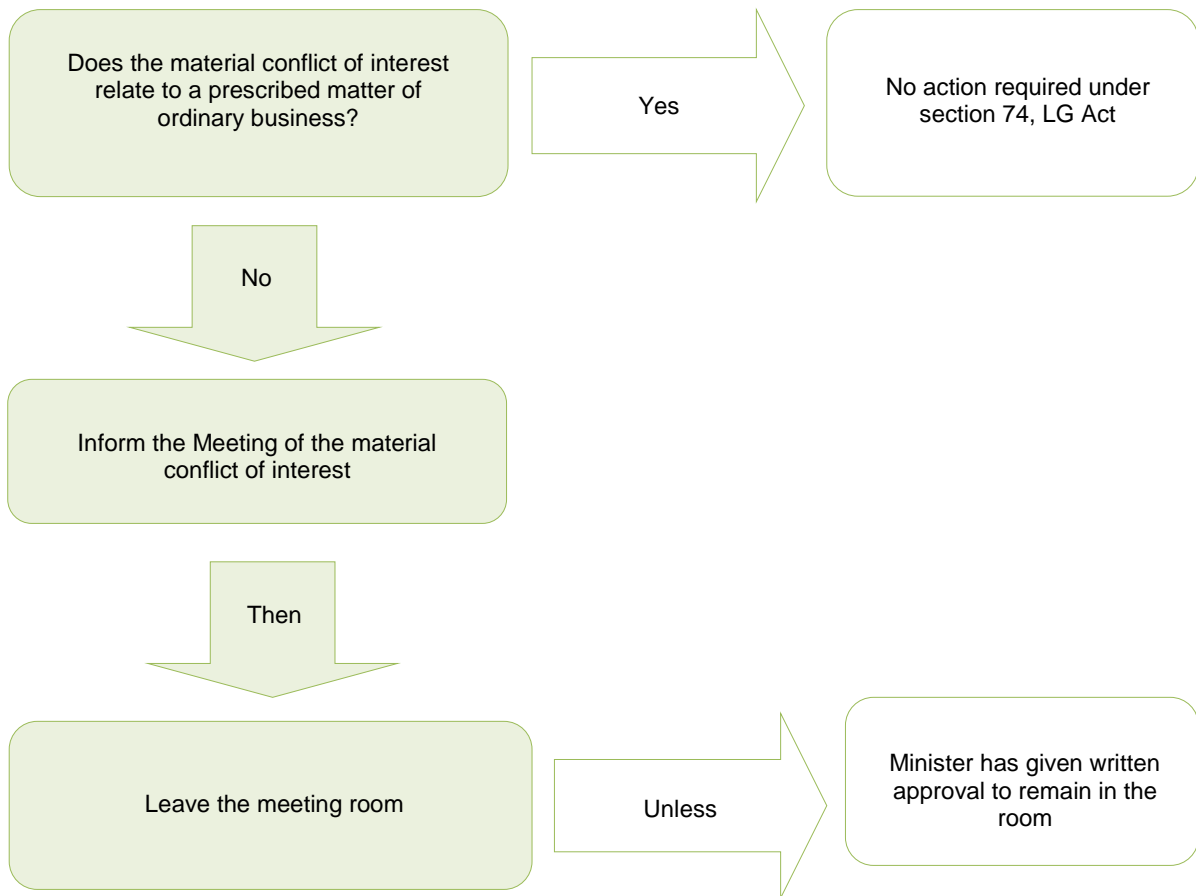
Does the material conflict of interest relate to a prescribed matter of ordinary business?

Yes

No action required under section 74, LG Act

No

Inform the Meeting of the material conflict of interest

Then

Leave the meeting room

Unless

Minister has given written approval to remain in the room